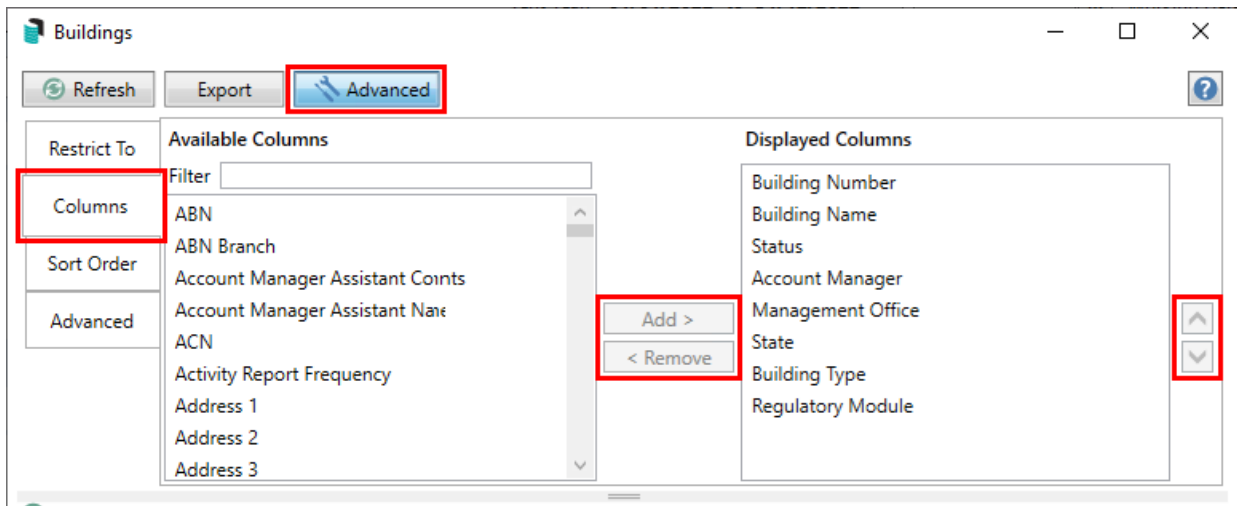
Buildings

Refresh Export Advanced

?

Restrict To

Columns

Sort Order

Advanced

Available Columns

Filter

ABN
ABN Branch
Account Manager Assistant Conts
Account Manager Assistant Nae
ACN
Activity Report Frequency
Address 1
Address 2
Address 3

Add >

< Remove

Displayed Columns

Building Number
Building Name
Status
Account Manager
Management Office
State
Building Type
Regulatory Module